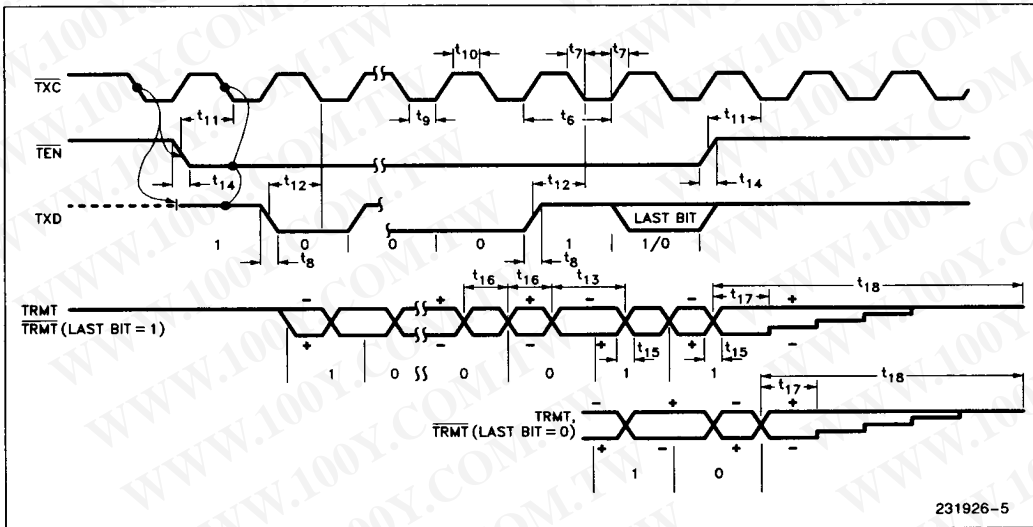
$\overline{TXC}$
$t_{10}$
$t_7$
$t_7$
$t_{11}$
$t_9$
$t_6$
$t_{11}$
$\overline{TEN}$
$t_{14}$
$t_{14}$
$t_{12}$
$t_{12}$
TXD
LAST BIT
1
0
0
0
1
1/0
$t_8$
$t_8$
$t_{16}$
$t_{16}$
$t_{13}$
$t_{18}$
TRMT
$\overline{TRMT}$ (LAST BIT = 1)
$t_{17}$
–
+
–
+
–
+
+
–
–
+
+
–
$t_{15}$
$t_{15}$
1
0
0
0
1
1
$t_{17}$
$t_{18}$
–
+
–
+
TRMT,
$\overline{TRMT}$ (LAST BIT = 0)
+
–
+
–
1
0
WWW.100Y.COM.TW
231926–5